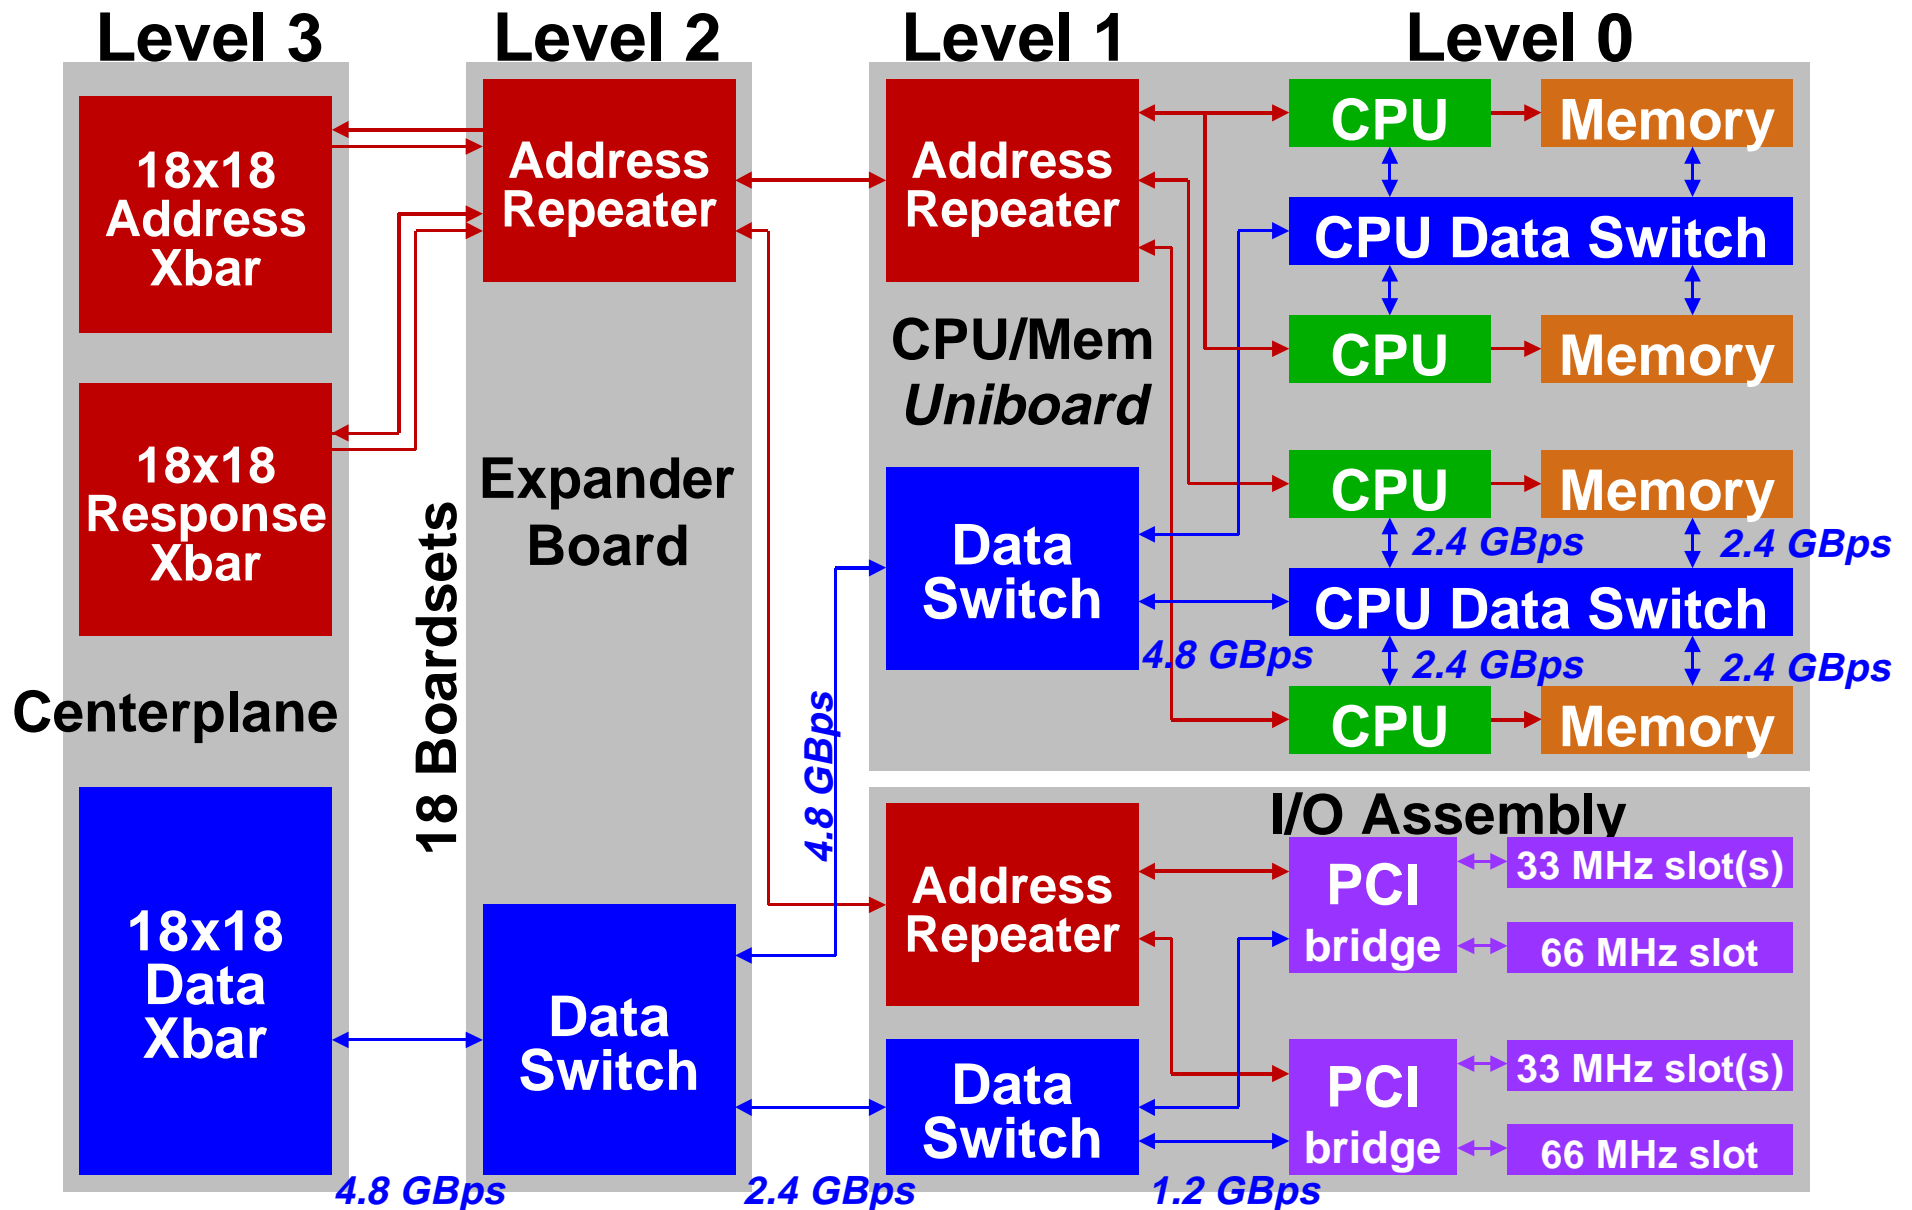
Level 3
Level 2
Level 1
Level 0

18x18 Address Xbar

18x18 Response Xbar

Centerplane

18x18 Data Xbar

4.8 GBps

18 Boardsets

Address Repeater

Expander Board

Data Switch

2.4 GBps

4.8 GBps

Address Repeater

CPU/Mem Uniboard

Data Switch

4.8 GBps

CPU
Memory
CPU Data Switch
CPU
Memory
CPU
Memory
2.4 GBps
2.4 GBps
CPU Data Switch
2.4 GBps
2.4 GBps
CPU
Memory

I/O Assembly

Address Repeater

Data Switch

1.2 GBps

PCI bridge
33 MHz slot(s)
66 MHz slot

PCI bridge
33 MHz slot(s)
66 MHz slot